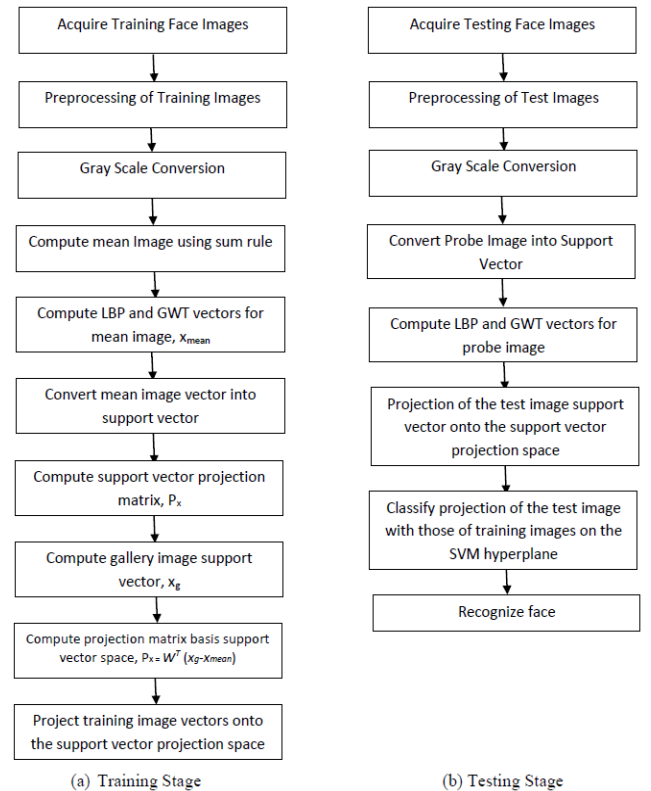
Acquire Training Face Images

Preprocessing of Training Images

Gray Scale Conversion

Compute mean Image using sum rule

Compute LBP and GWT vectors for mean image, $x_{mean}$

Convert mean image vector into support vector

Compute support vector projection matrix, $P_x$

Compute gallery image support vector, $x_g$

Compute projection matrix basis support vector space, $P_x = W^T(x_g - x_{mean})$

Project training image vectors onto the support vector projection space

(a) Training Stage

Acquire Testing Face Images

Preprocessing of Test Images

Gray Scale Conversion

Convert Probe Image into Support Vector

Compute LBP and GWT vectors for probe image

Projection of the test image support vector onto the support vector projection space

Classify projection of the test image with those of training images on the SVM hyperplane

Recognize face

(b) Testing Stage